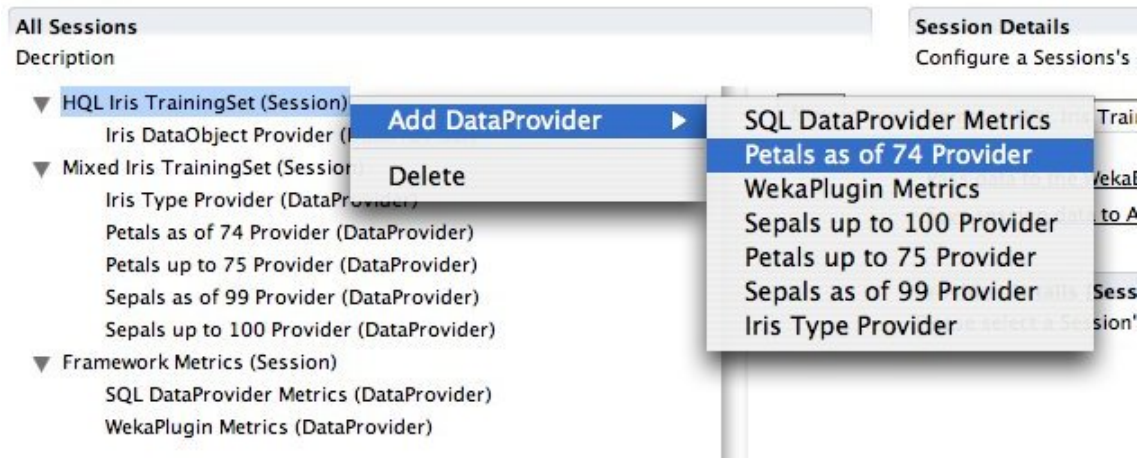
All Sessions
Decription

HQL Iris TrainingSet (Session)
Iris DataObject Provider ([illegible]
Mixed Iris TrainingSet (Session)
Iris Type Provider (DataProvider)
Petals as of 74 Provider (DataProvider)
Petals up to 75 Provider (DataProvider)
Sepals as of 99 Provider (DataProvider)
Sepals up to 100 Provider (DataProvider)
Framework Metrics (Session)
SQL DataProvider Metrics (DataProvider)
WekaPlugin Metrics (DataProvider)

Add DataProvider
Delete

SQL DataProvider Metrics
Petals as of 74 Provider
WekaPlugin Metrics
Sepals up to 100 Provider
Petals up to 75 Provider
Sepals as of 99 Provider
Iris Type Provider

Session Details
Configure a Sessions's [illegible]
Trai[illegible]
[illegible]ekaI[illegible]
to A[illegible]
Sess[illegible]
sion'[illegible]